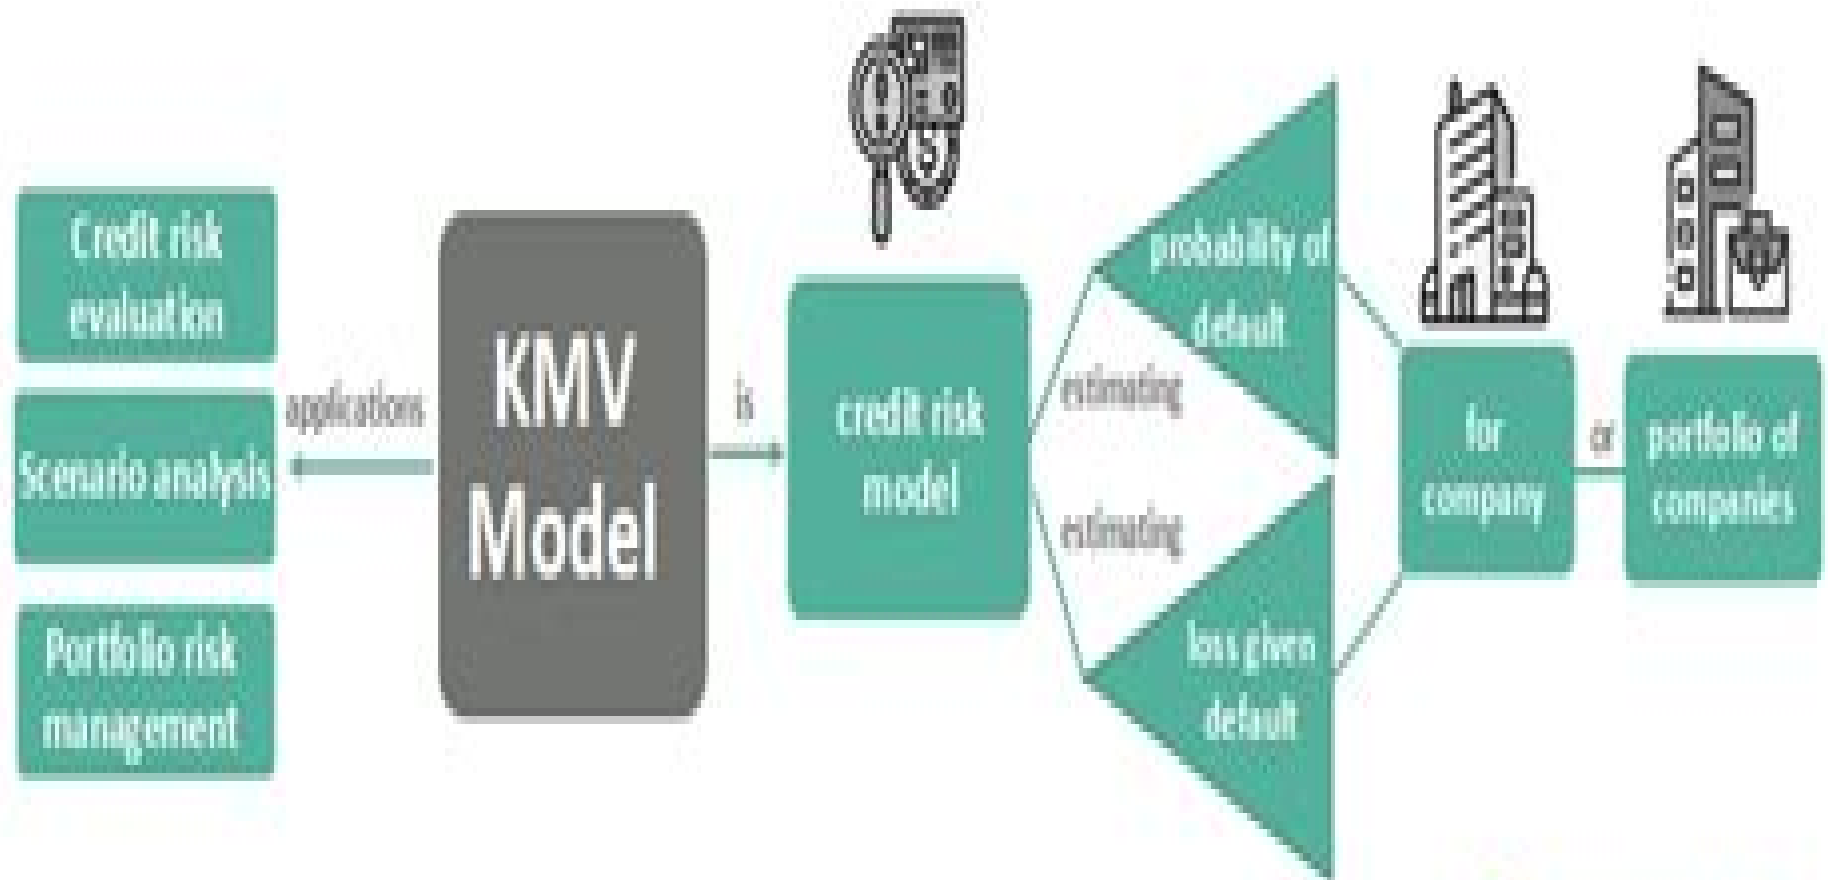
Credit risk evaluation

Scenario analysis

Portfolio risk management

applications

KMV Model

is

credit risk model

estimating

estimating

probability of default

loss given default

for company

or

portfolio of companies